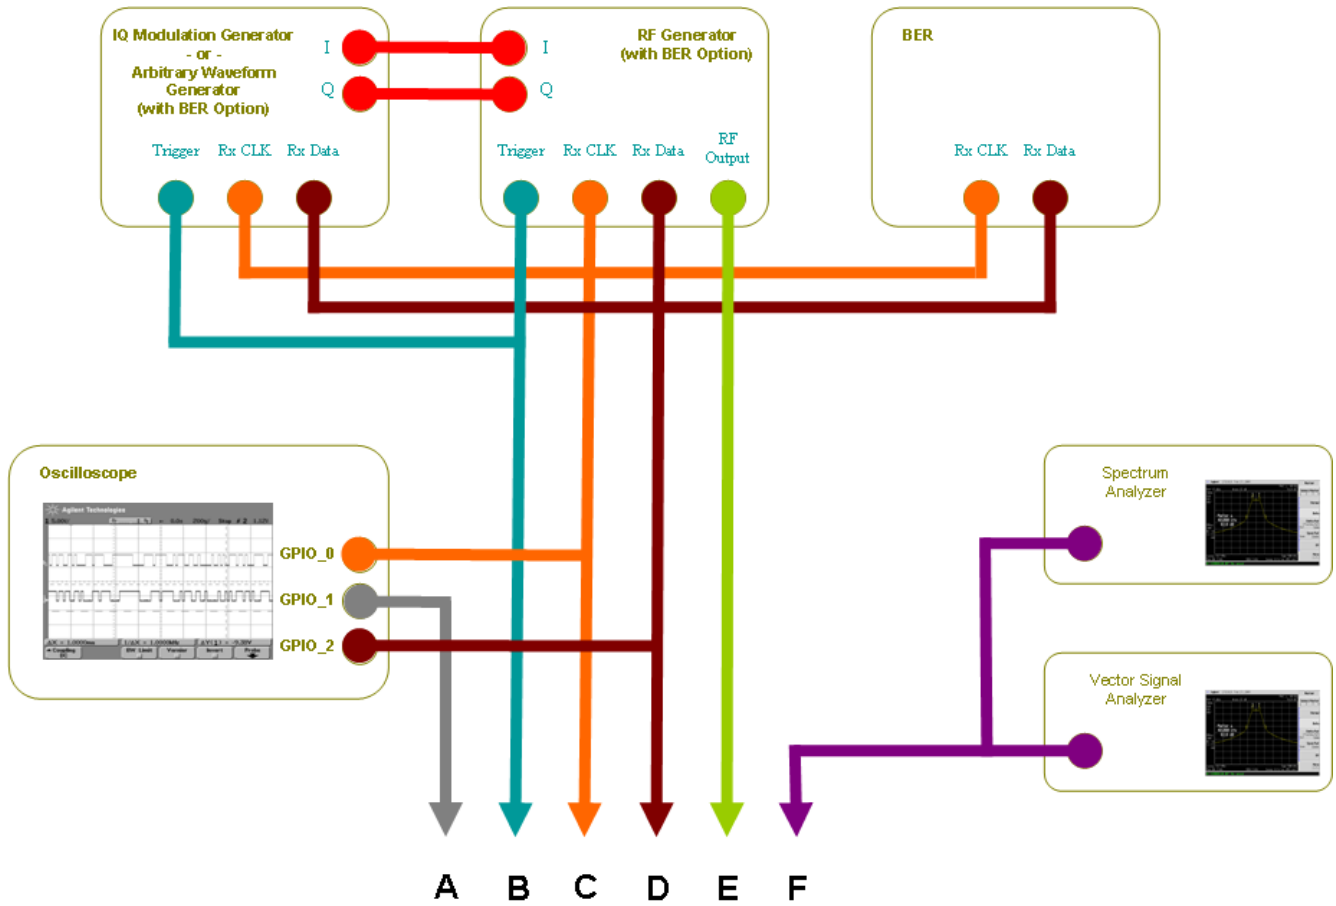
IQ Modulation Generator
- or -
Arbitrary Waveform Generator
(with BER Option)

I
Q

Trigger Rx CLK Rx Data

I
Q

RF Generator
(with BER Option)

Trigger Rx CLK Rx Data RF Output

BER

Rx CLK Rx Data

Oscilloscope

Agilent Technologies

GPIO_0
GPIO_1
GPIO_2

Spectrum Analyzer

Vector Signal Analyzer

A B C D E F